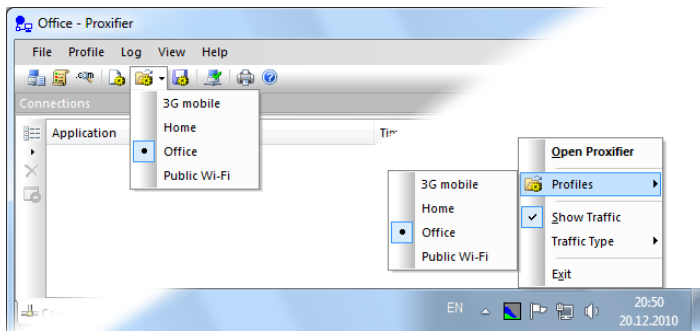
Office - Proxifier

File Profile Log View Help

.com

Connections

Application

Tim

3G mobile
Home
Office
Public Wi-Fi

3G mobile
Home
Office
Public Wi-Fi

Open Proxifier
Profiles
Show Traffic
Traffic Type
Exit

EN

20:50
20.12.2010